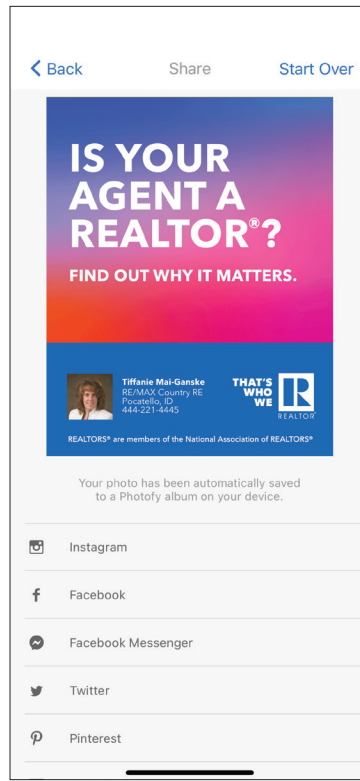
< Back Share Start Over

IS YOUR AGENT A REALTOR®?

FIND OUT WHY IT MATTERS.

Tiffanie Mai-Ganske
RE/MAX Country RE
Pocatello, ID
444-221-4445

THAT'S WHO WE R

REALTOR®

REALTORS® are members of the National Association of REALTORS®

Your photo has been automatically saved to a Photofy album on your device.

Instagram

Facebook

Facebook Messenger

Twitter

Pinterest